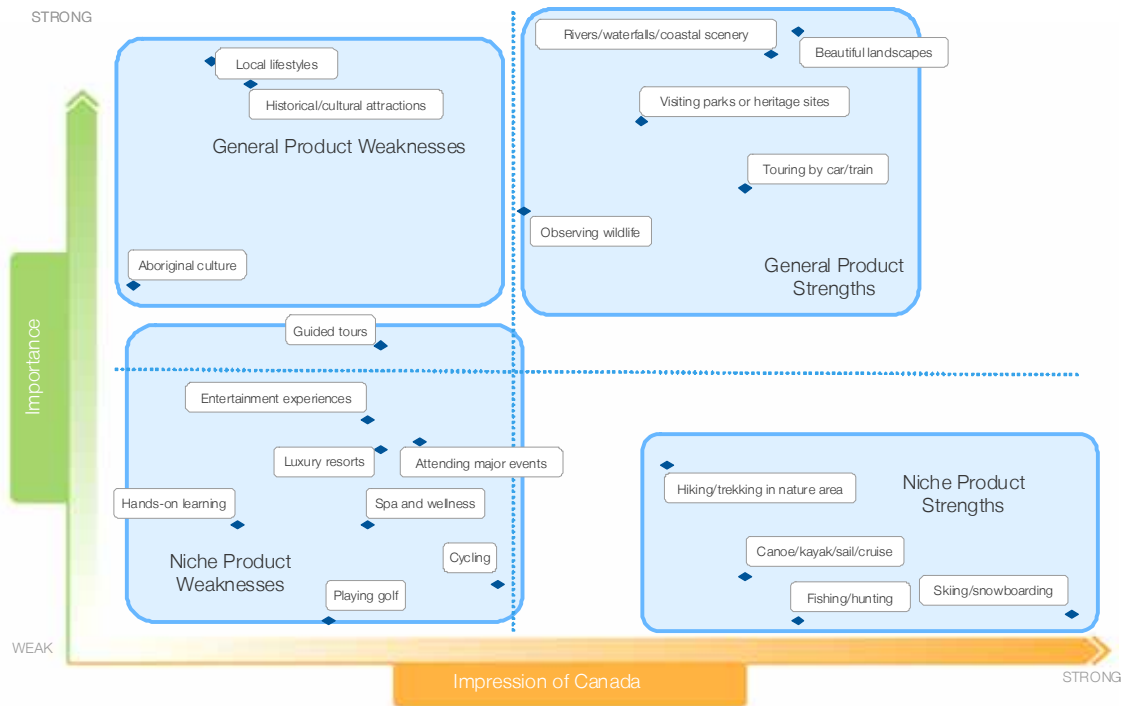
STRONG

Local lifestyles

Historical/cultural attractions

General Product Weaknesses

Aboriginal culture

Rivers/waterfalls/coastal scenery

Beautiful landscapes

Visiting parks or heritage sites

Touring by car/train

Observing wildlife

General Product Strengths

Importance

Guided tours

Entertainment experiences

Luxury resorts

Attending major events

Hands-on learning

Spa and wellness

Cycling

Niche Product Weaknesses

Playing golf

Hiking/trekking in nature area

Niche Product Strengths

Canoe/kayak/sail/cruise

Fishing/hunting

Skiing/snowboarding

WEAK

Impression of Canada

STRONG